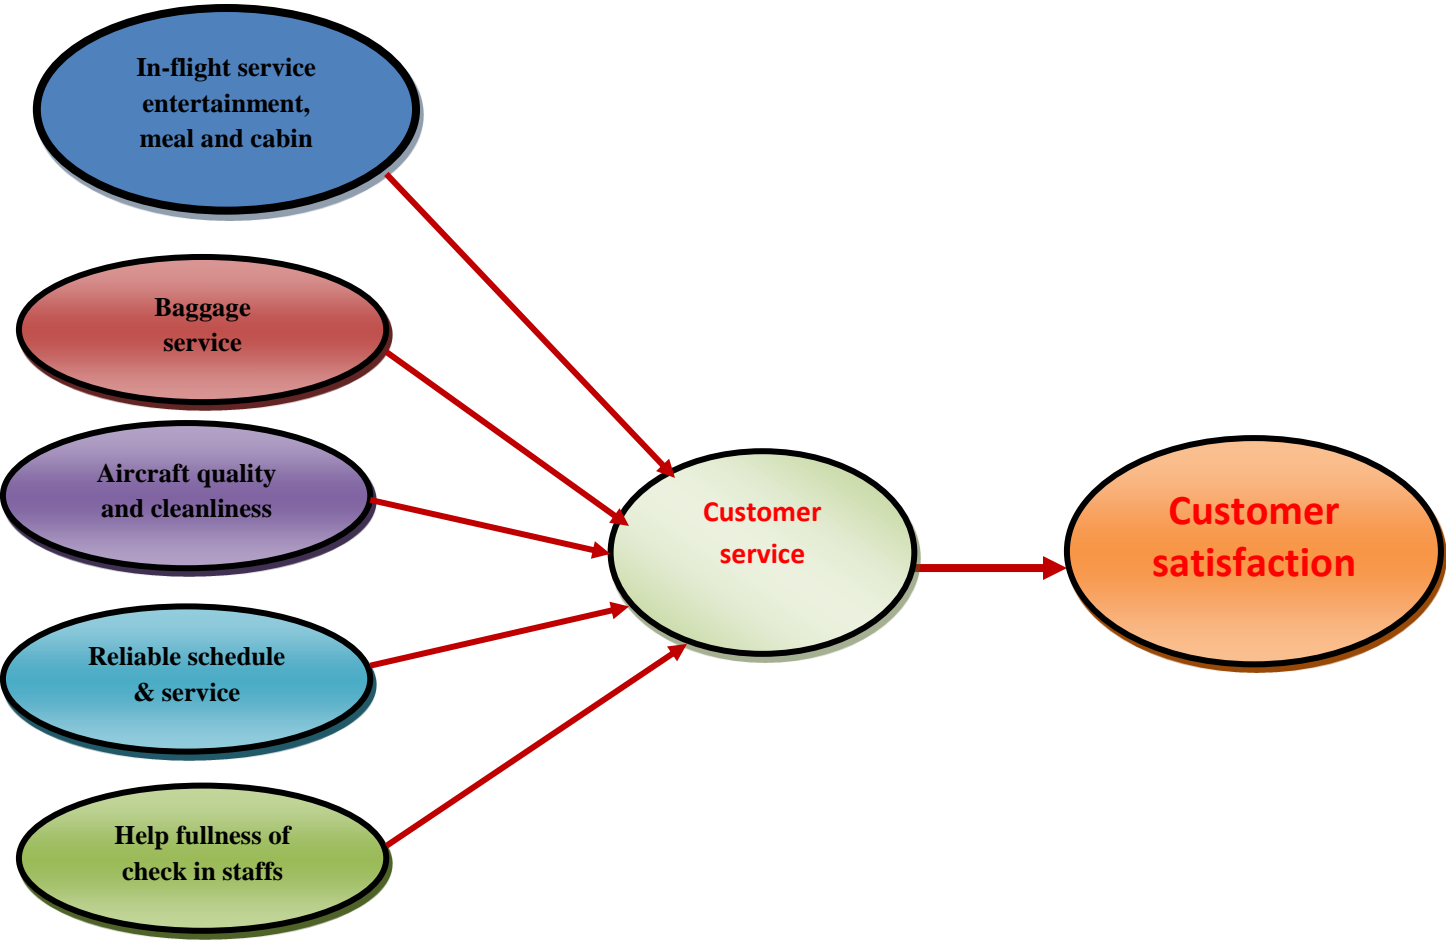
In-flight service entertainment, meal and cabin

Baggage service

Aircraft quality and cleanliness

Reliable schedule & service

Help fullness of check in staffs

Customer service

Customer satisfaction